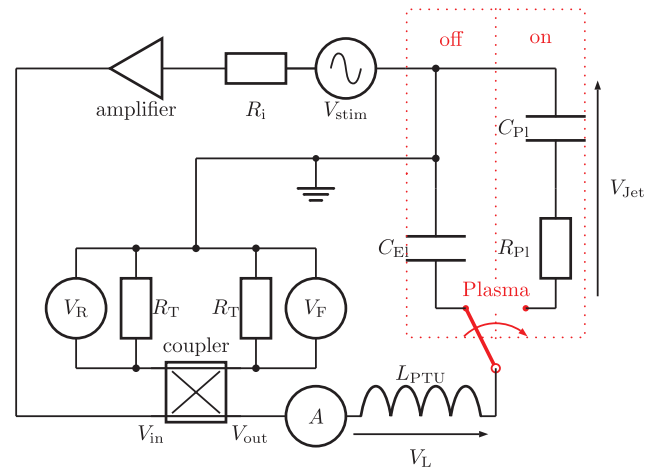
off

on

amplifier

$R_\mathrm{i}$

$V_\mathrm{stim}$

$C_\mathrm{Pl}$

$V_\mathrm{Jet}$

$C_\mathrm{Ei}$

$R_\mathrm{Pl}$

Plasma

$V_\mathrm{R}$

$R_\mathrm{T}$

$R_\mathrm{T}$

$V_\mathrm{F}$

coupler

$L_\mathrm{PTU}$

$A$

$V_\mathrm{in}$

$V_\mathrm{out}$

$V_\mathrm{L}$